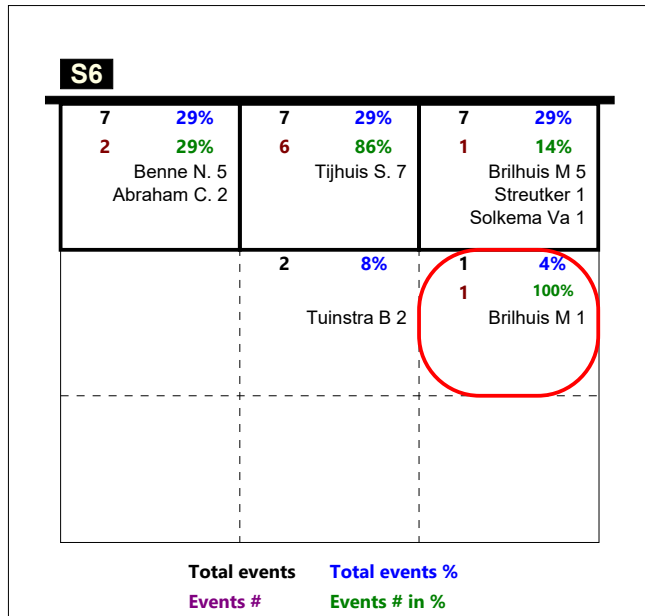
S6

7 29%
2 29%
Benne N. 5
Abraham C. 2

7 29%
6 86%
Tijhuis S. 7

7 29%
1 14%
Brilhuis M 5
Streutker 1
Solkema Va 1

2 8%
Tuinstra B 2

1 4%
1 100%
Brilhuis M 1

Total events Total events %
Events # Events # in %